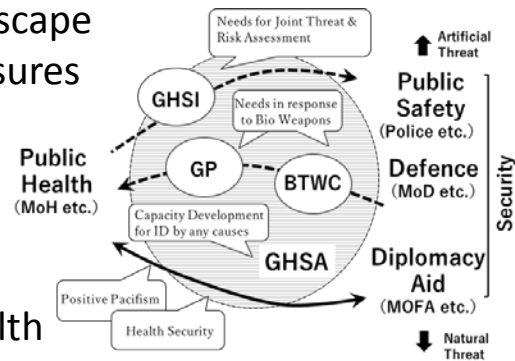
scape
sures

lth

Needs for Joint Threat & Risk Assessment

Artificial Threat

GHSI

Needs in response to Bio Weapons

Public Safety (Police etc.)

Public Health (MoH etc.)

GP

BTWC

Defence (MoD etc.)

Security

Capacity Development for ID by any causes

GHSA

Diplomacy Aid (MOFA etc.)

Positive Pacifism

Health Security

Natural Threat